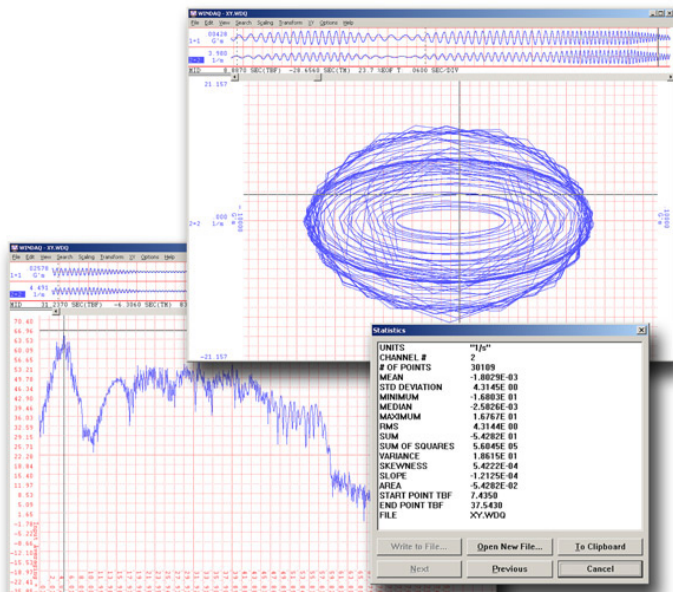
WINDAQ - XY.WDQ

File Edit View Search Scaling Transform XY Options Help

1=1 .00428 G's

2=2 3.980 1/s

MID 8.6070 SEC(TBF) -28.6568 SEC(TR) 23.7 HDOP 1 .0600 SEC/DIV

21.157

2=2 .000 1/s

-21.157

WINDAQ - XY.WDQ

File Edit View Search Scaling Transform XY Options Help

1=1 .02576 G's

2=2 4.691 1/s

MID 31.2370 SEC(TBF) -6.3060 SEC(TR)

70.40
66.96
63.53
60.09
56.65
53.21
49.78
46.34
42.90
39.46
36.03
32.59
29.15
25.71
22.28
18.84
15.40
11.97
8.53
5.09
1.65
-1.78
-5.22
-8.66

Statistics

| | |
|---|---|
| UNITS | "1/s" |
| CHANNEL # | 2 |
| # OF POINTS | 30109 |
| MEAN | -1.8029E-03 |
| STD DEVIATION | 4.3145E 00 |
| MINIMUM | -1.6803E 01 |
| MEDIAN | -2.5026E-03 |
| MAXIMUM | 1.6767E 01 |
| RMS | 4.3144E 00 |
| SUM | -5.4282E 01 |
| SUM OF SQUARES | 5.6045E 05 |
| VARIANCE | 1.8615E 01 |
| SKEWNESS | 5.4222E-04 |
| SLOPE | -1.2125E-04 |
| AREA | -5.4282E-02 |
| START POINT TBF | 7.4350 |
| END POINT TBF | 37.5430 |
| FILE | XY.WDQ |

Write to File... | Open New File... | To Clipboard

Next | Previous | Cancel